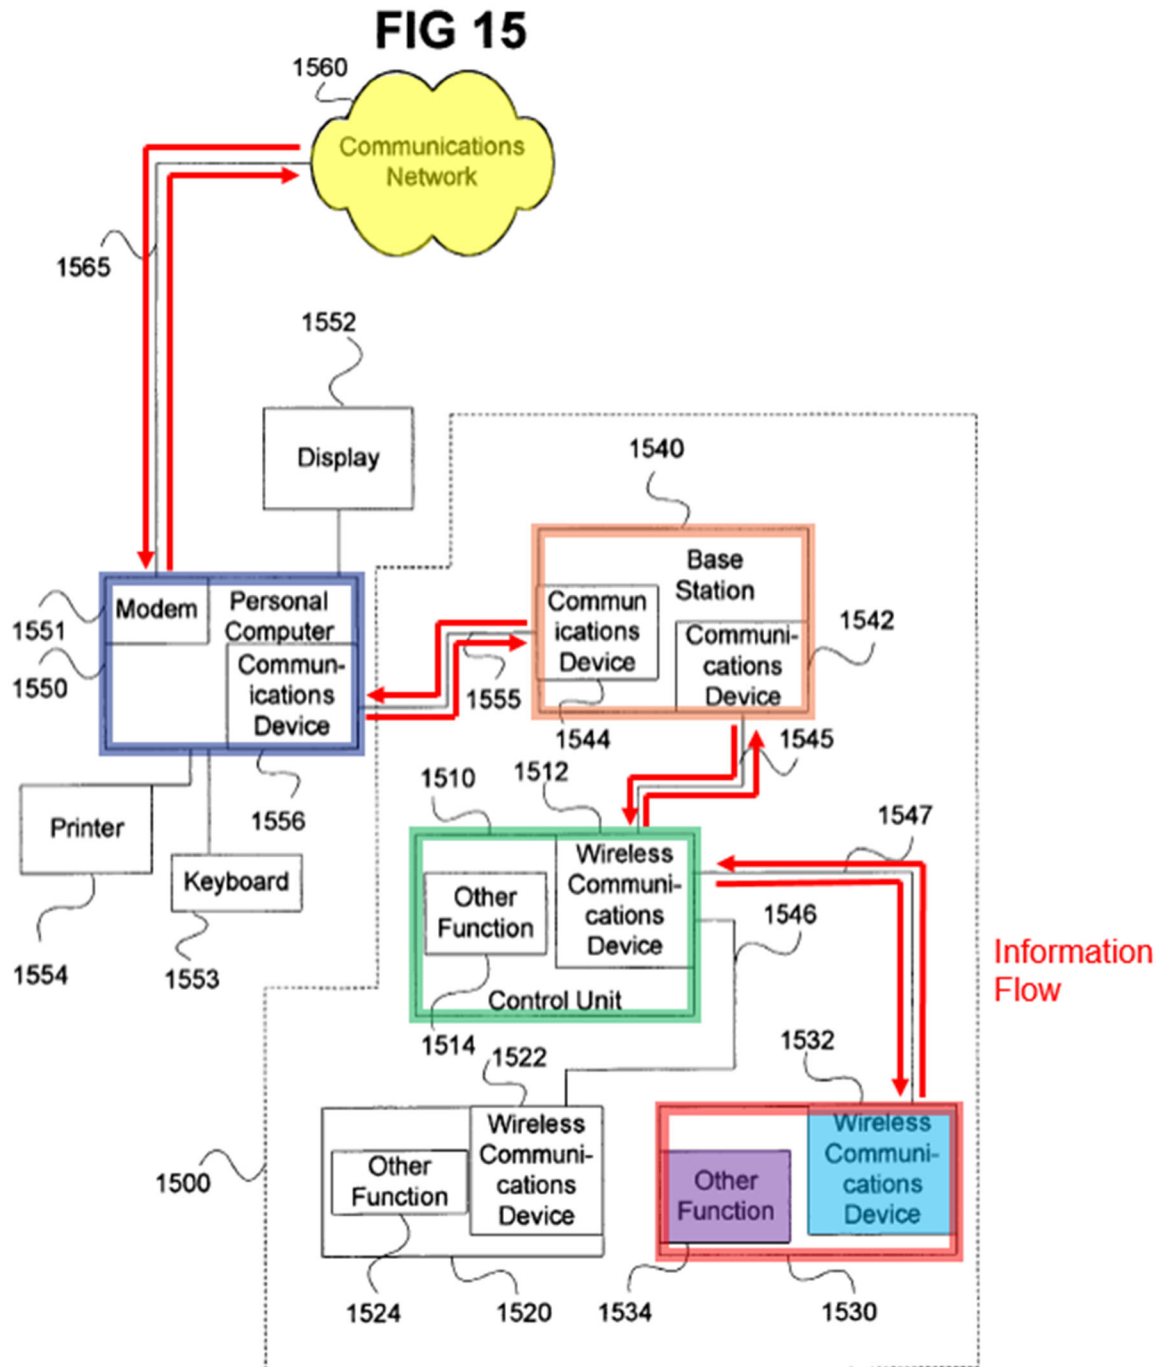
FIG 15

1560

Communications Network

1565

1552

Display

1540

Base Station

Commun ications Device

Communi-cations Device

1542

1551

1550

Modem

Personal Computer

Commun-ications Device

1555

1544

1545

1510

1512

Printer

1556

1547

Keyboard

Other Function

Wireless Communi-cations Device

1546

Control Unit

Information Flow

1554

1553

1514

1522

1532

1500

Other Function

Wireless Communi-cations Device

Other Function

Wireless Communi-cations Device

1524

1520

1534

1530